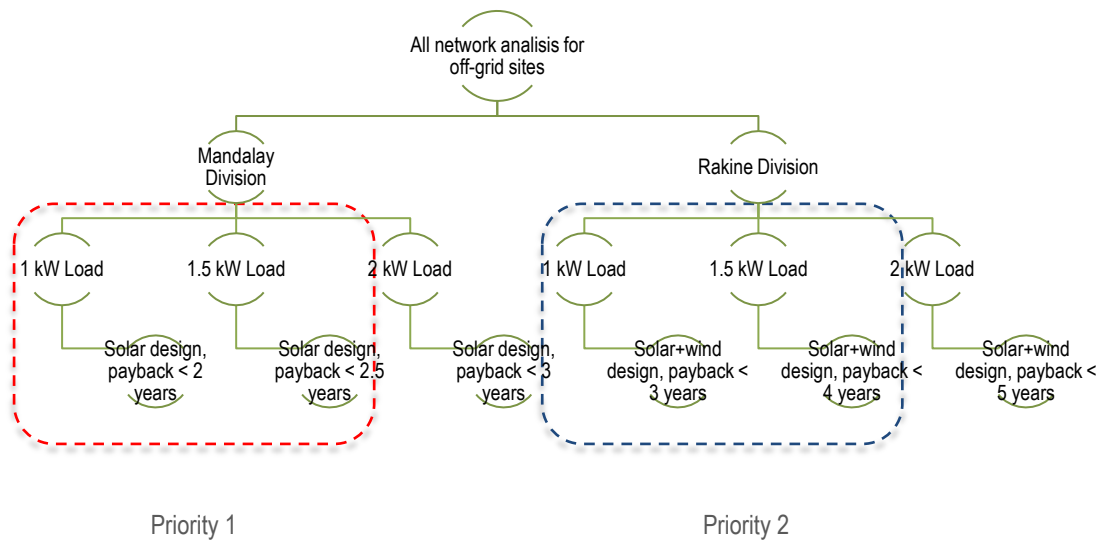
All network analisis for off-grid sites

Mandalay Division

Rakine Division

1 kW Load

1.5 kW Load

2 kW Load

1 kW Load

1.5 kW Load

2 kW Load

Solar design, payback < 2 years

Solar design, payback < 2.5 years

Solar design, payback < 3 years

Solar+wind design, payback < 3 years

Solar+wind design, payback < 4 years

Solar+wind design, payback < 5 years

Priority 1

Priority 2